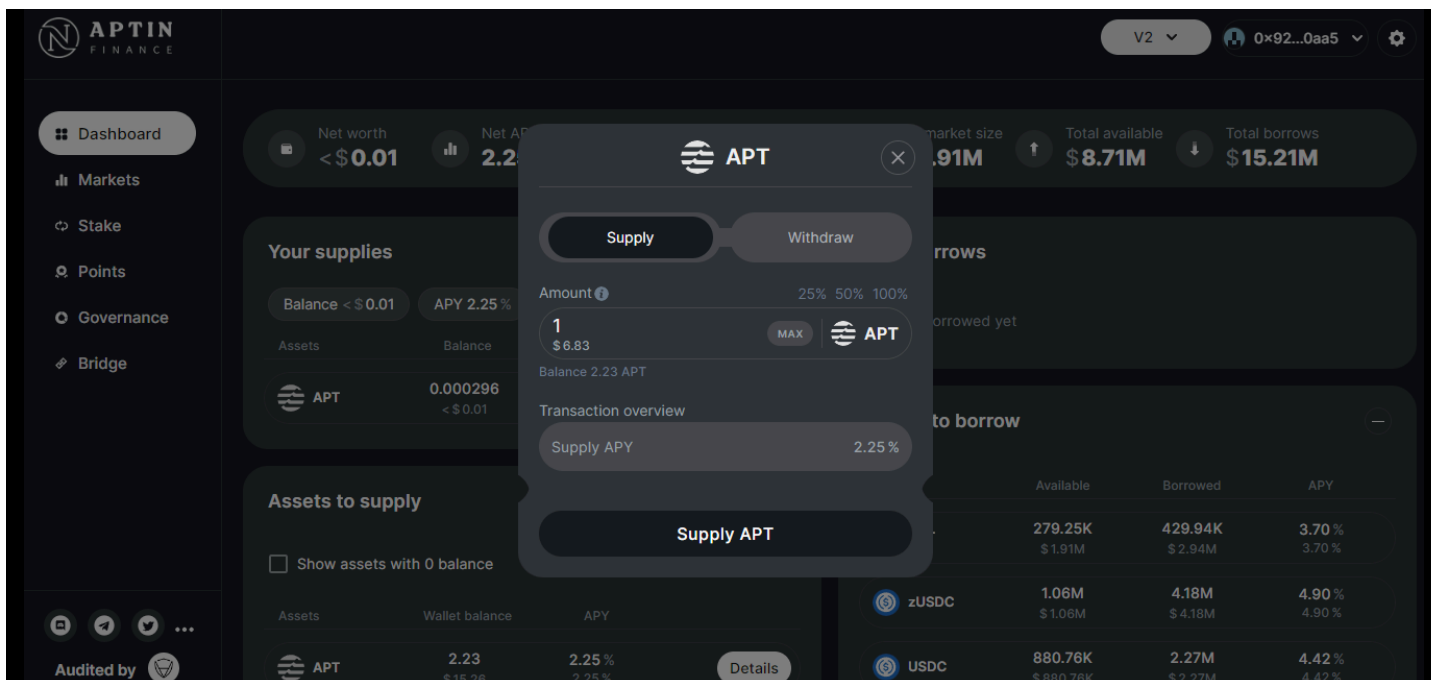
APTIN FINANCE

V2
0x92...0aa5

Dashboard
Markets
Stake
Points
Governance
Bridge

Audited by

Net worth
<$0.01
Net AP
2.2
market size
.91M
Total available
$8.71M
Total borrows
$15.21M

Your supplies
Balance <$0.01
APY 2.25 %
Assets
Balance
APT
0.000296
<$0.01

rrows
orrowed yet

to borrow

| | Available | Borrowed | APY |
|---|---|---|---|
| | 279.25K $1.91M | 429.94K $2.94M | 3.70 % 3.70 % |
| zUSDC | 1.06M $1.06M | 4.18M $4.18M | 4.90 % 4.90 % |
| USDC | 880.76K | 2.27M | 4.42 % |

Assets to supply
Show assets with 0 balance
Assets
Wallet balance
APY
APT
2.23
2.25 %
Details

APT
Supply
Withdraw
Amount
25% 50% 100%
1
$6.83
MAX
APT
Balance 2.23 APT
Transaction overview
Supply APY
2.25 %
Supply APT